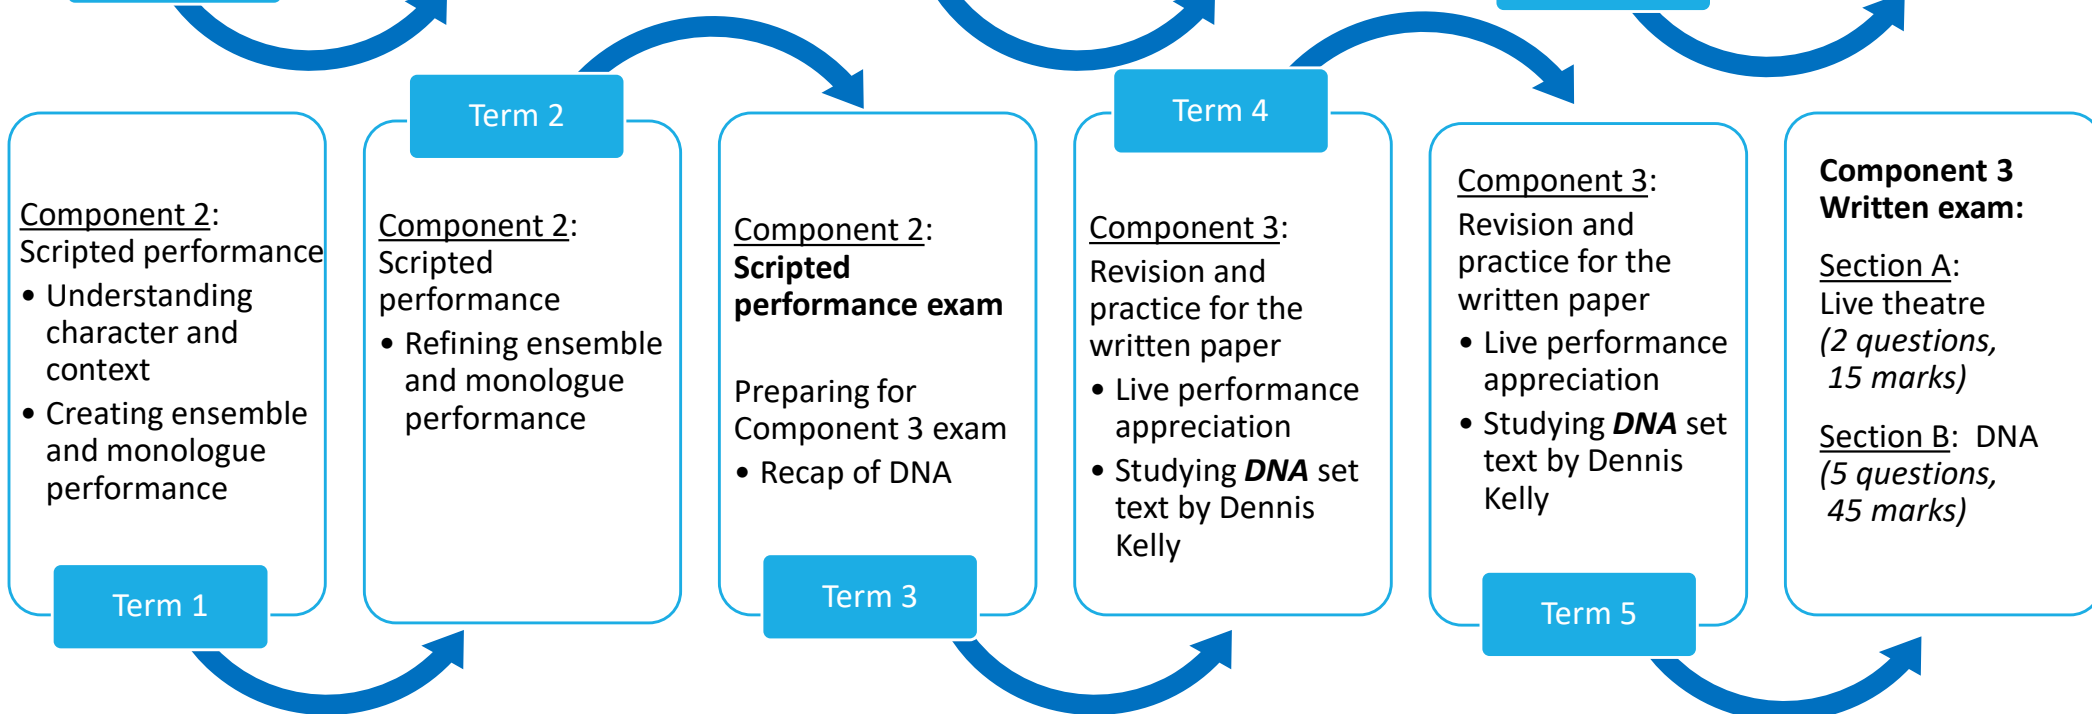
Component 2:
Scripted performance
• Understanding character and context
• Creating ensemble and monologue performance

Term 1

Term 2

Component 2:
Scripted performance
• Refining ensemble and monologue performance

Component 2:
**Scripted performance exam**

Preparing for Component 3 exam
• Recap of DNA

Term 3

Term 4

Component 3:
Revision and practice for the written paper
• Live performance appreciation
• Studying ***DNA*** set text by Dennis Kelly

Component 3:
Revision and practice for the written paper
• Live performance appreciation
• Studying ***DNA*** set text by Dennis Kelly

Term 5

**Component 3 Written exam:**

Section A:
Live theatre
*(2 questions, 15 marks)*

Section B: DNA
*(5 questions, 45 marks)*